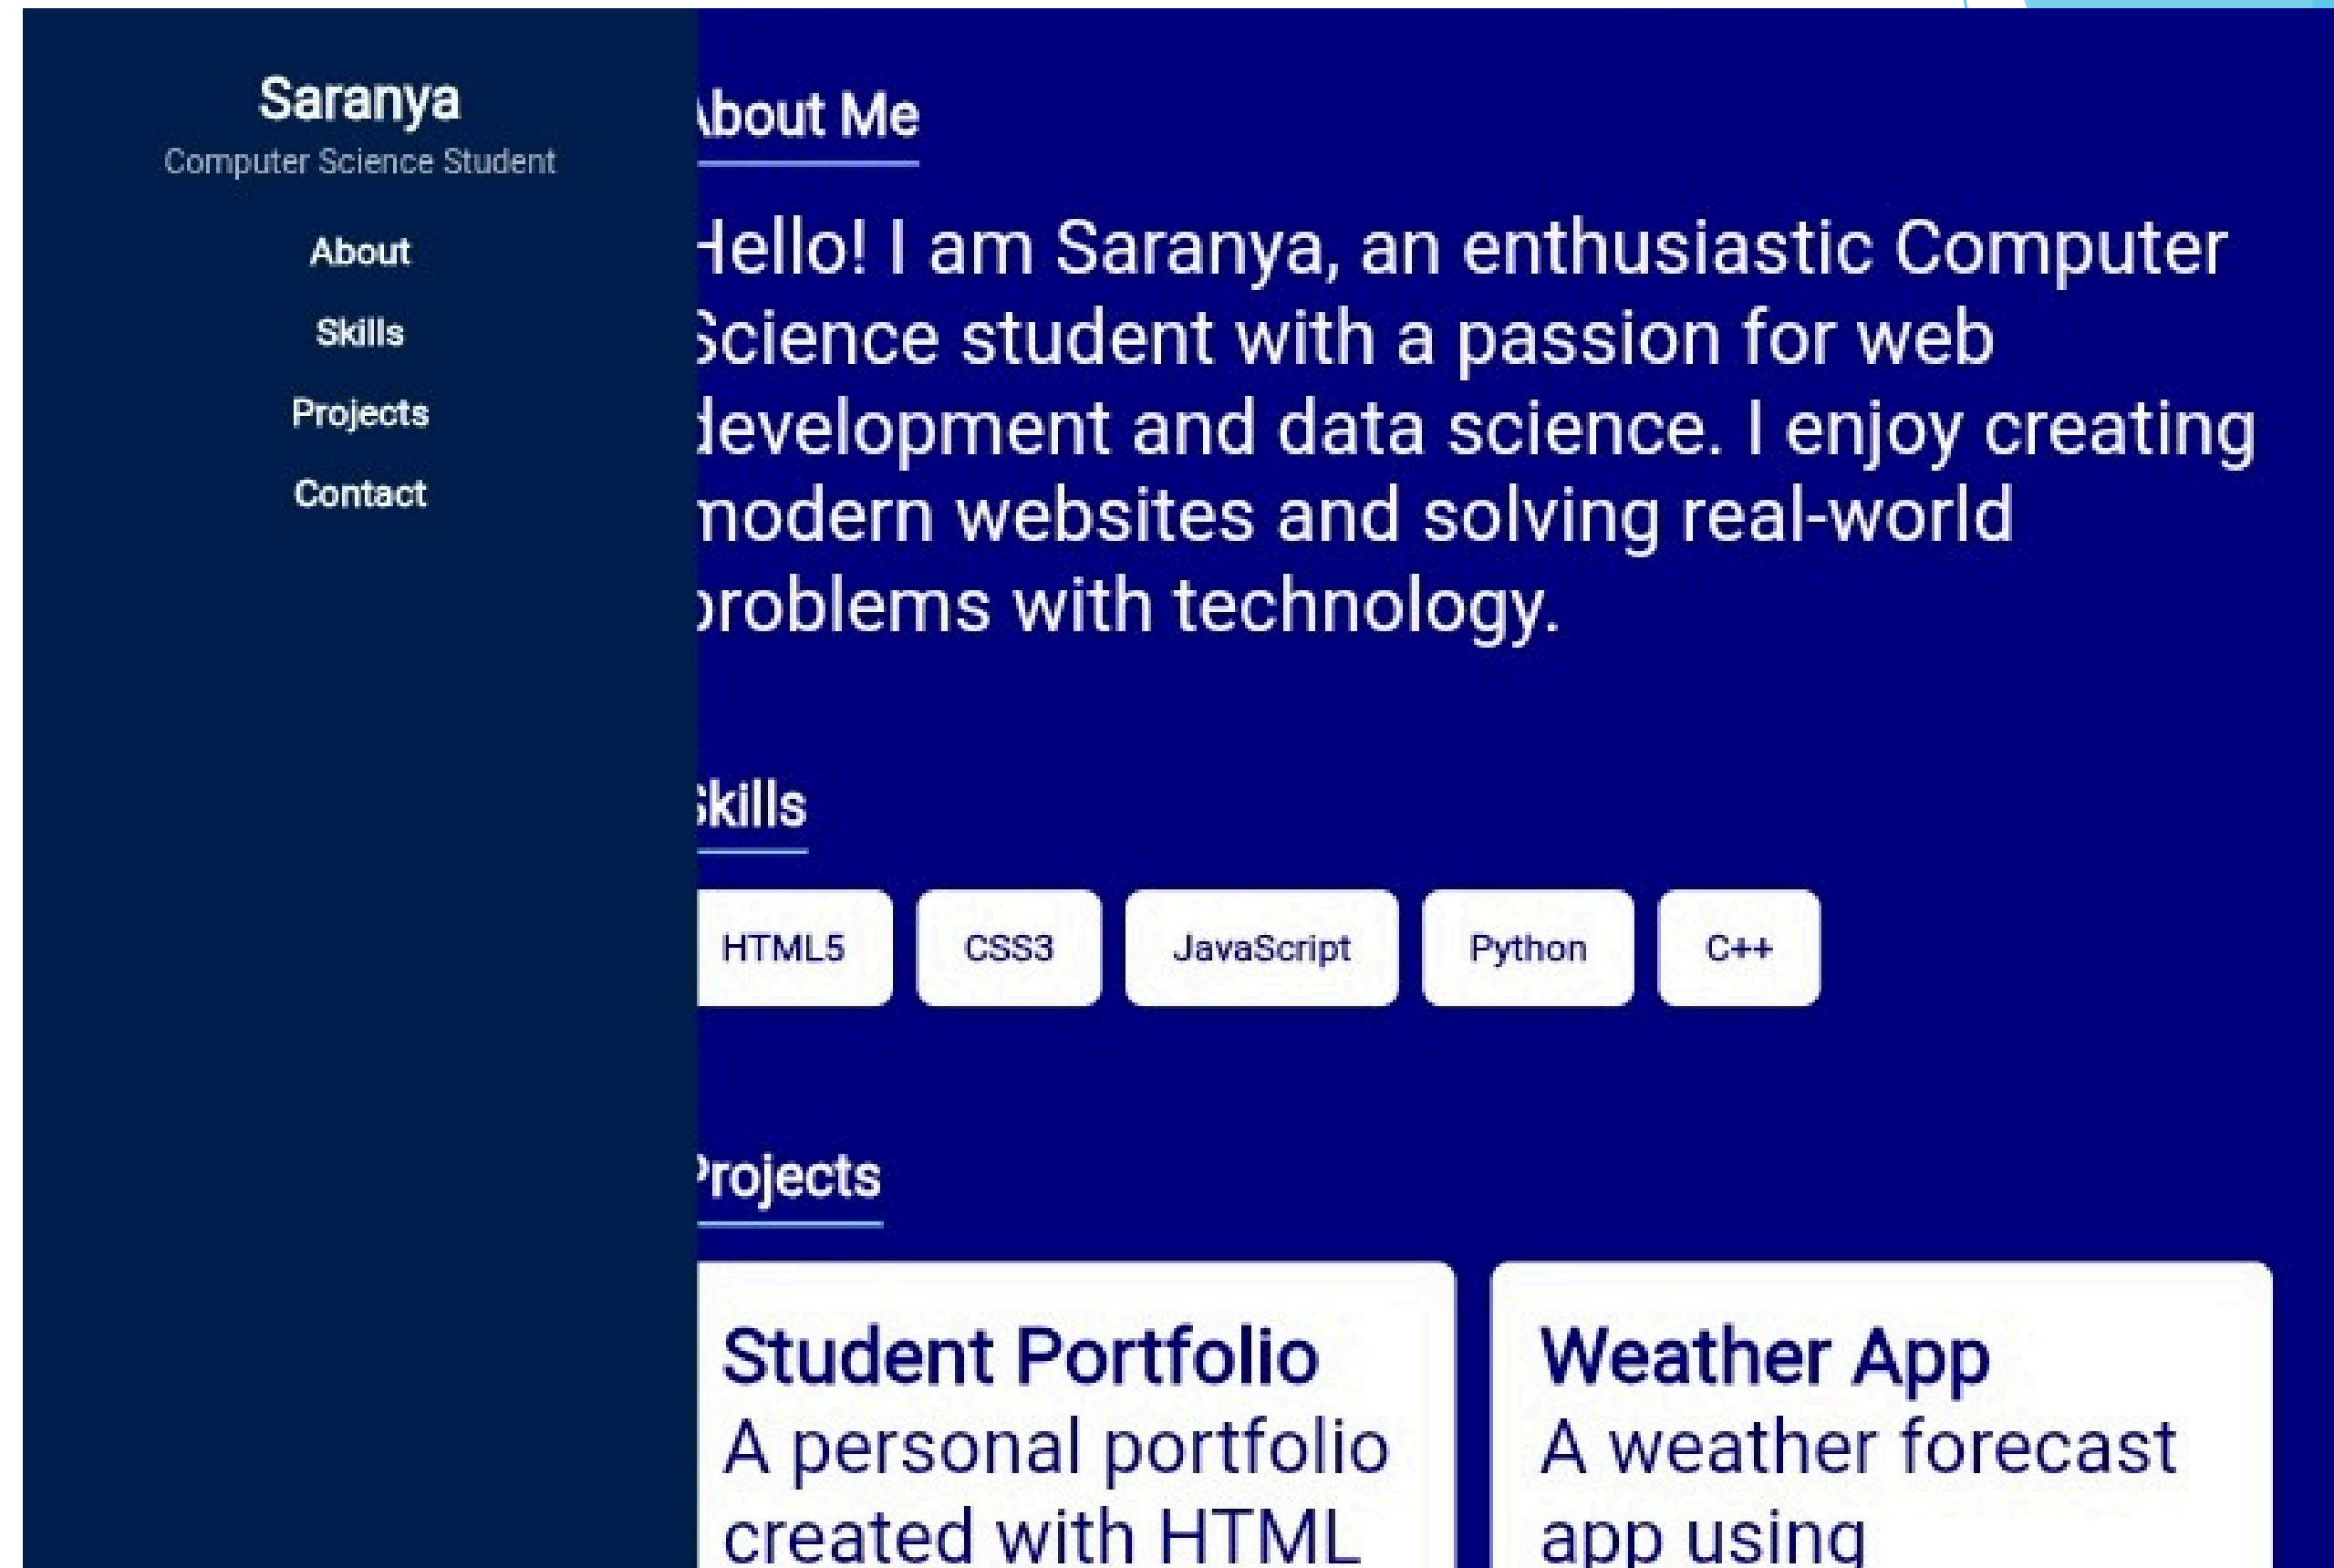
Saranya
Computer Science Student

About

Skills

Projects

Contact

\bout Me

Hello! I am Saranya, an enthusiastic Computer Science student with a passion for web development and data science. I enjoy creating modern websites and solving real-world problems with technology.

Skills

HTML5

CSS3

JavaScript

Python

C++

Projects

Student Portfolio
A personal portfolio created with HTML

Weather App
A weather forecast app using